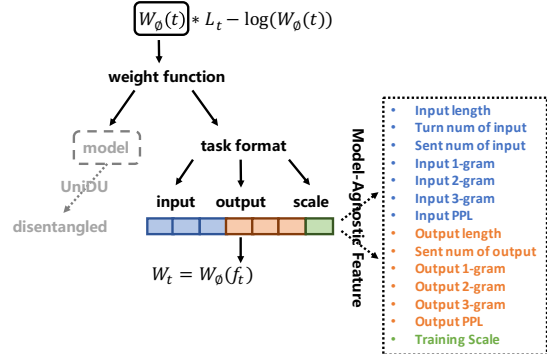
$W_{\emptyset}(t) * L_t - \log(W_{\emptyset}(t))$

weight function

model

UniDU

disentangled

task format

input output scale

$W_t = W_{\emptyset}(f_t)$

Model-Agnostic Feature

- Input length
- Turn num of input
- Sent num of input
- Input 1-gram
- Input 2-gram
- Input 3-gram
- Input PPL
- Output length
- Sent num of output
- Output 1-gram
- Output 2-gram
- Output 3-gram
- Output PPL
- Training Scale